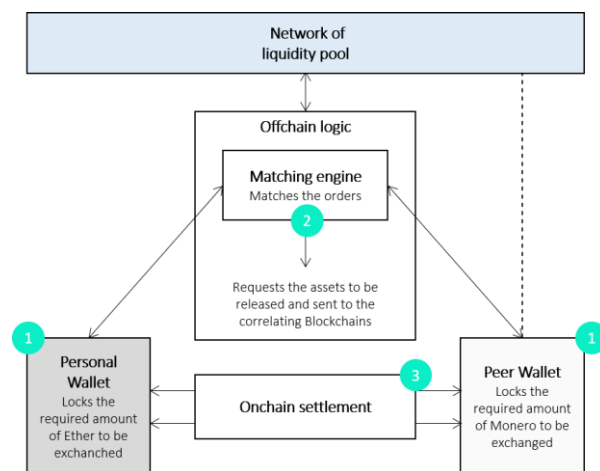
Network of liquidity pool

Offchain logic

Matching engine
Matches the orders

2

Requests the assets to be released and sent to the correlating Blockchains

1

Personal Wallet
Locks the required amount of Ether to be exchanched

3

Onchain settlement

1

Peer Wallet
Locks the required amount of Monero to be exchanged